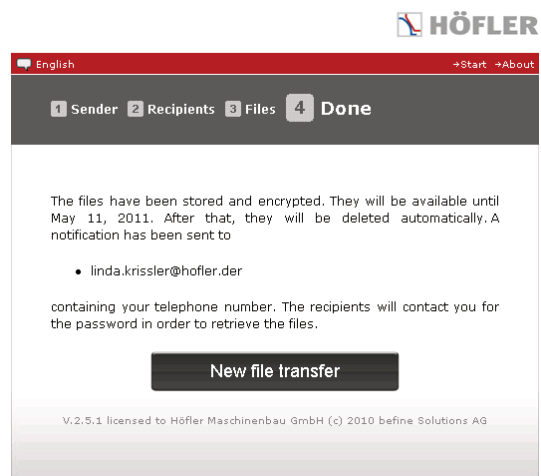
HÖFLER

English

→Start →About

1 Sender 2 Recipients 3 Files 4 Done

The files have been stored and encrypted. They will be available until May 11, 2011. After that, they will be deleted automatically. A notification has been sent to

• linda.krissler@hofler.der

containing your telephone number. The recipients will contact you for the password in order to retrieve the files.

New file transfer

V.2.5.1 licensed to Höfler Maschinenbau GmbH (c) 2010 befine Solutions AG